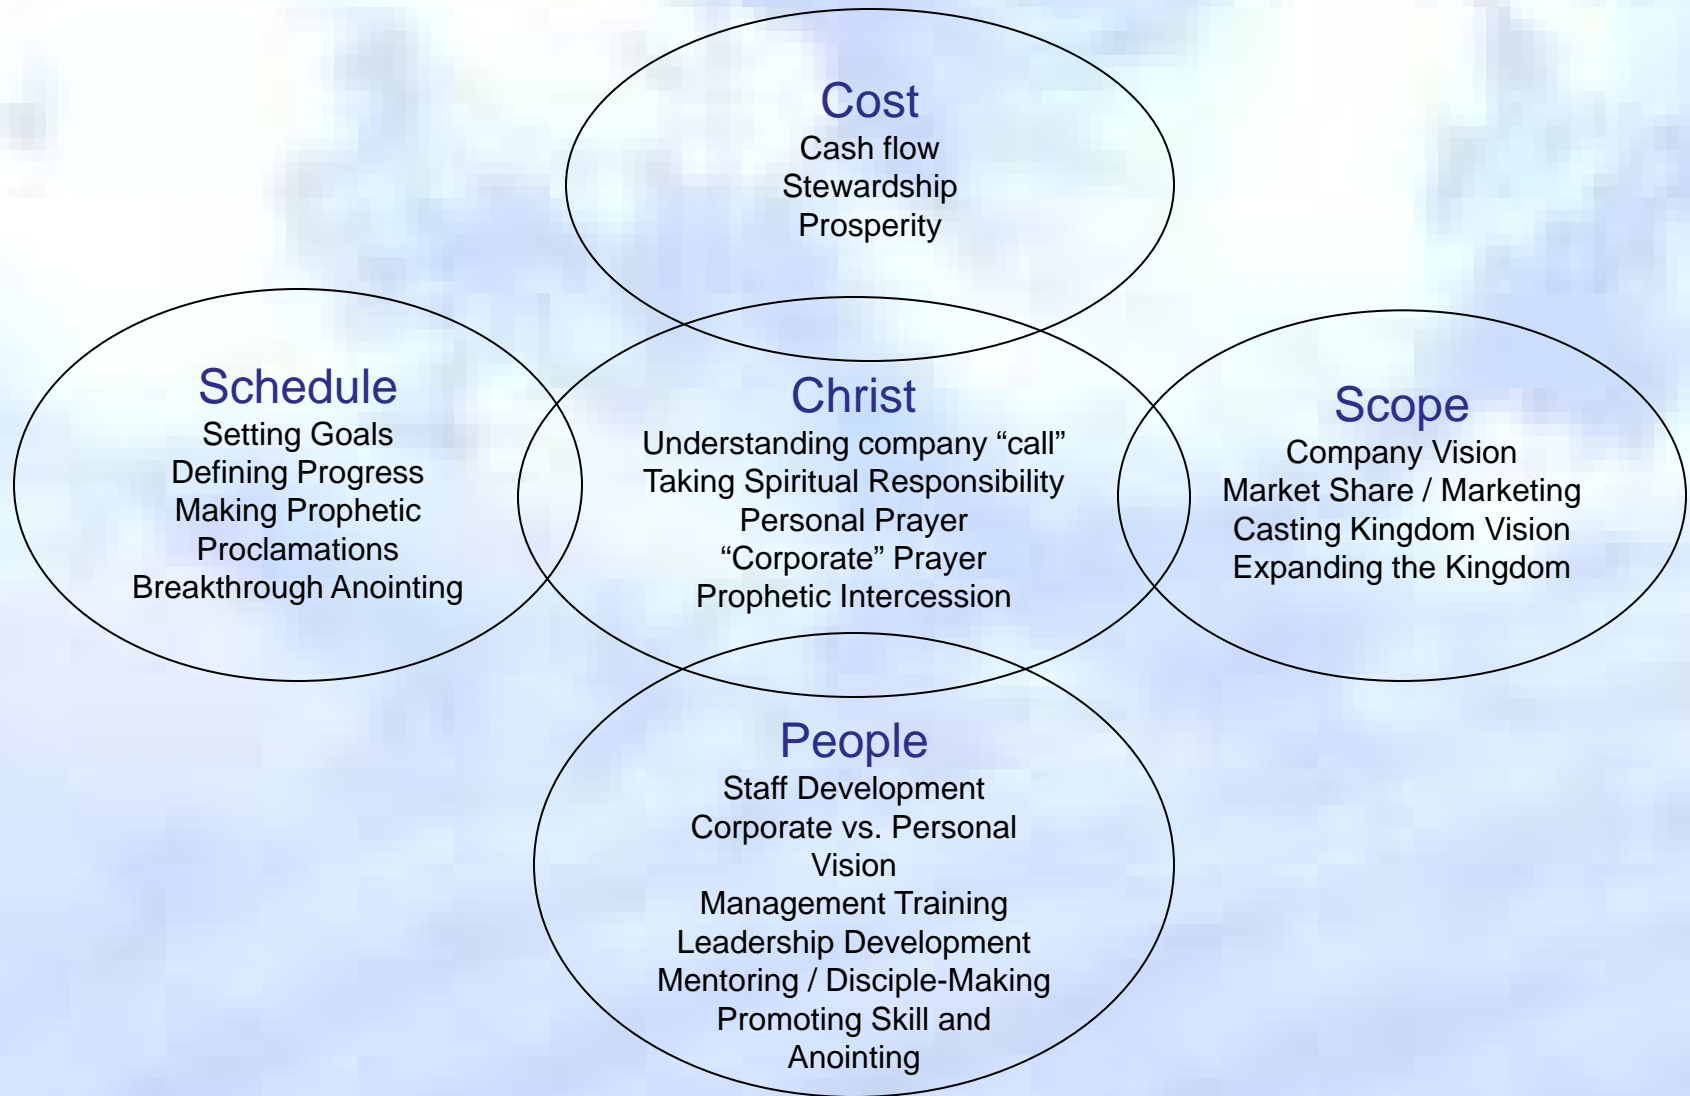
Cost
Cash flow
Stewardship
Prosperity

Schedule
Setting Goals
Defining Progress
Making Prophetic Proclamations
Breakthrough Anointing

Christ
Understanding company “call”
Taking Spiritual Responsibility
Personal Prayer
“Corporate” Prayer
Prophetic Intercession

Scope
Company Vision
Market Share / Marketing
Casting Kingdom Vision
Expanding the Kingdom

People
Staff Development
Corporate vs. Personal Vision
Management Training
Leadership Development
Mentoring / Disciple-Making
Promoting Skill and Anointing